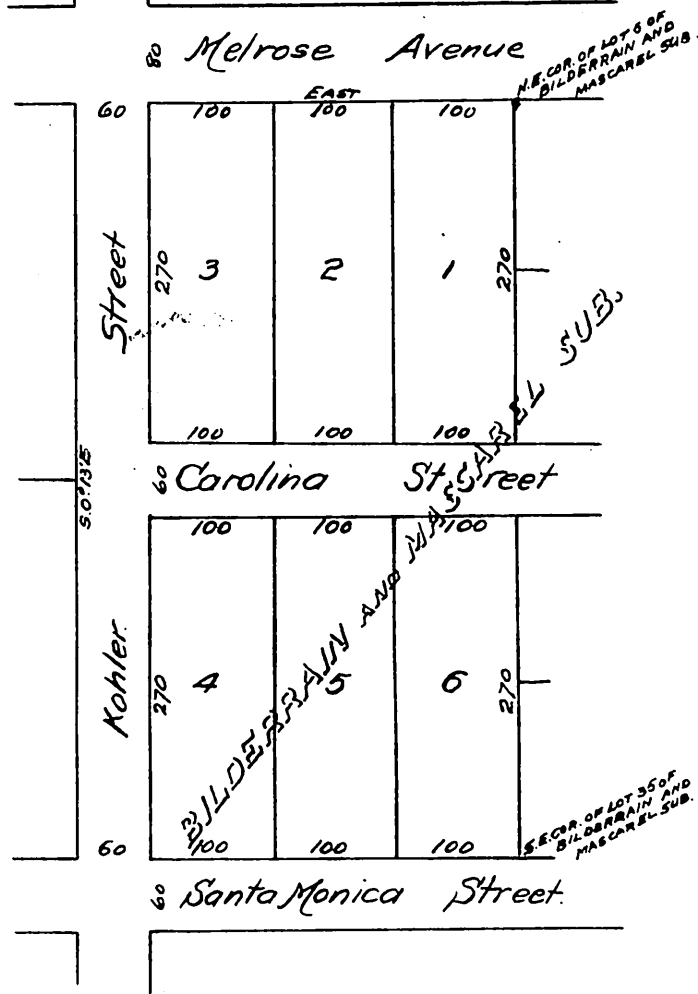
80 Melrose Avenue

N.E. COR. OF LOT 6 OF BILDERRAIN AND MASCAREL SUB.

60

EAST

100 100 100

Street

270 3 2 1 270

100 100 100

60 Carolina Street

S.0.1315

100 100 100

Kohler

270 4 5 6 270

BILDERRAIN AND MASCAREL SUB.

60 100 100 100

S.E. COR. OF LOT 35 OF BILDERRAIN AND MASCAREL SUB.

60 Santa Monica Street